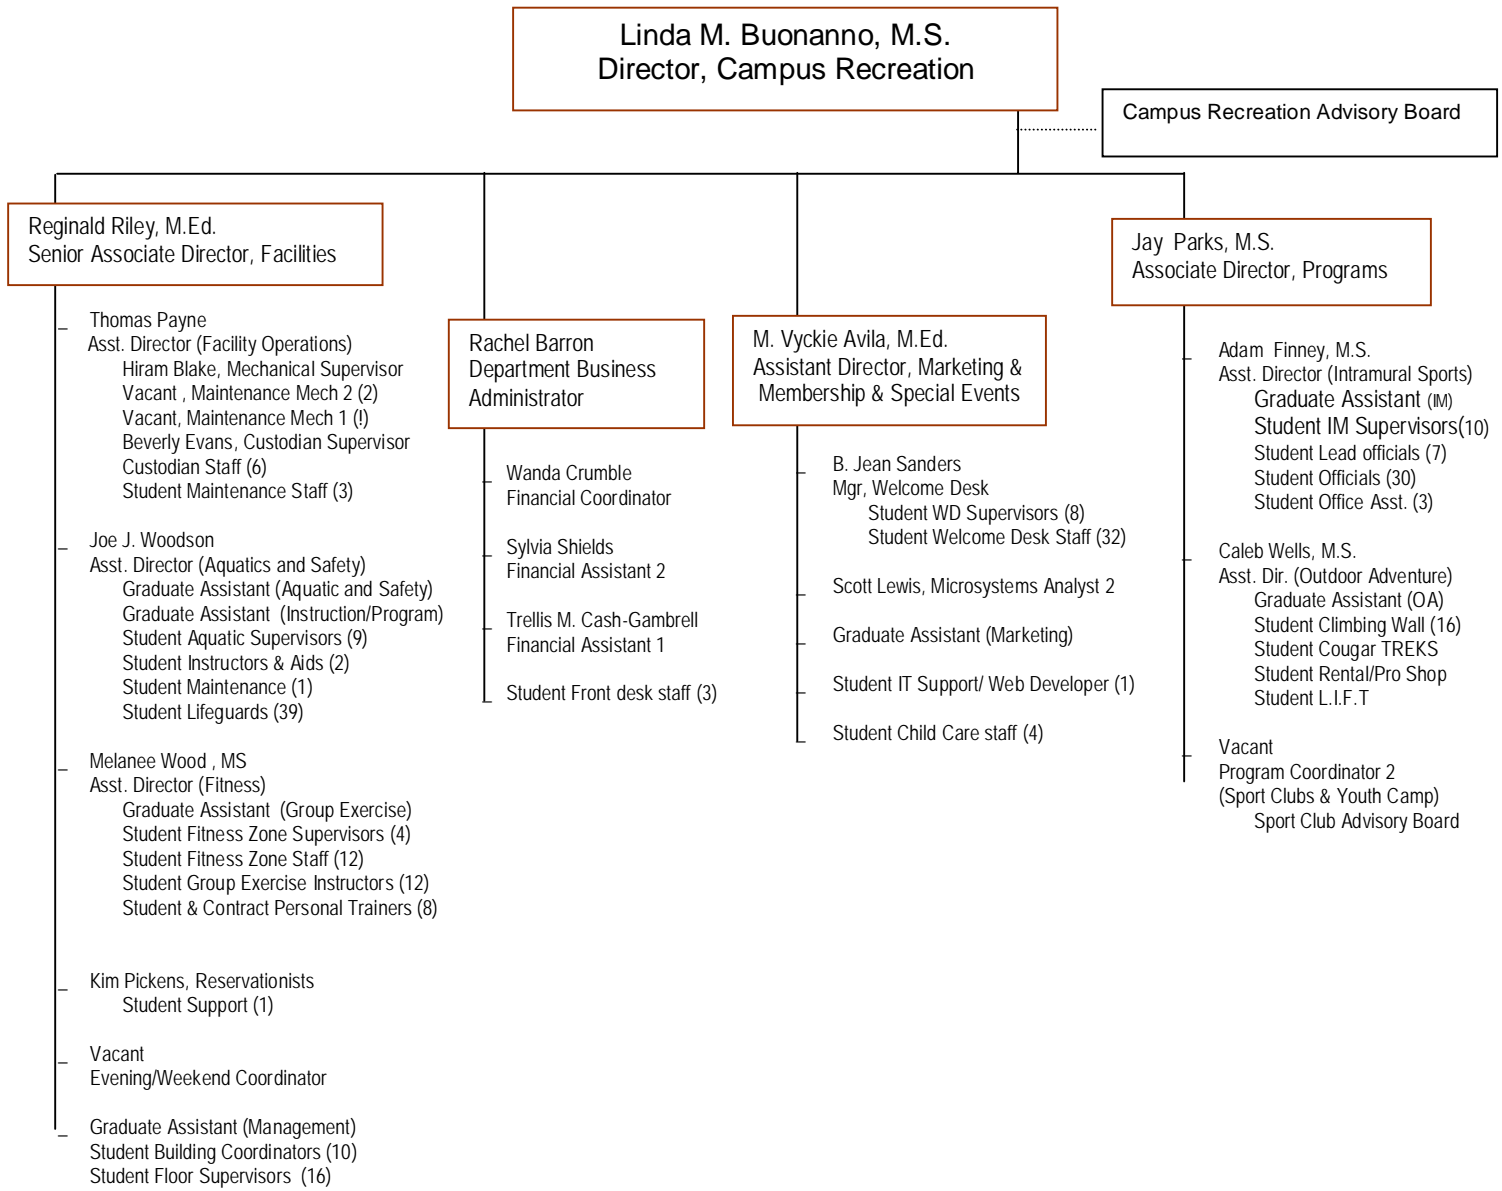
Linda M. Buonanno, M.S.
Director, Campus Recreation

Campus Recreation Advisory Board

Reginald Riley, M.Ed.
Senior Associate Director, Facilities

Thomas Payne
Asst. Director (Facility Operations)
Hiram Blake, Mechanical Supervisor
Vacant , Maintenance Mech 2 (2)
Vacant, Maintenance Mech 1 (!)
Beverly Evans, Custodian Supervisor
Custodian Staff (6)
Student Maintenance Staff (3)

Joe J. Woodson
Asst. Director (Aquatics and Safety)
Graduate Assistant (Aquatic and Safety)
Graduate Assistant (Instruction/Program)
Student Aquatic Supervisors (9)
Student Instructors & Aids (2)
Student Maintenance (1)
Student Lifeguards (39)

Melanee Wood , MS
Asst. Director (Fitness)
Graduate Assistant (Group Exercise)
Student Fitness Zone Supervisors (4)
Student Fitness Zone Staff (12)
Student Group Exercise Instructors (12)
Student & Contract Personal Trainers (8)

Kim Pickens, Reservationists
Student Support (1)

Vacant
Evening/Weekend Coordinator

Graduate Assistant (Management)
Student Building Coordinators (10)
Student Floor Supervisors (16)

Rachel Barron
Department Business Administrator

Wanda Crumble
Financial Coordinator

Sylvia Shields
Financial Assistant 2

Trellis M. Cash-Gambrell
Financial Assistant 1

Student Front desk staff (3)

M. Vyckie Avila, M.Ed.
Assistant Director, Marketing & Membership & Special Events

B. Jean Sanders
Mgr, Welcome Desk
Student WD Supervisors (8)
Student Welcome Desk Staff (32)

Scott Lewis, Microsystems Analyst 2

Graduate Assistant (Marketing)

Student IT Support/ Web Developer (1)

Student Child Care staff (4)

Jay Parks, M.S.
Associate Director, Programs

Adam Finney, M.S.
Asst. Director (Intramural Sports)
Graduate Assistant (IM)
Student IM Supervisors(10)
Student Lead officials (7)
Student Officials (30)
Student Office Asst. (3)

Caleb Wells, M.S.
Asst. Dir. (Outdoor Adventure)
Graduate Assistant (OA)
Student Climbing Wall (16)
Student Cougar TREKS
Student Rental/Pro Shop
Student L.I.F.T

Vacant
Program Coordinator 2
(Sport Clubs & Youth Camp)
Sport Club Advisory Board